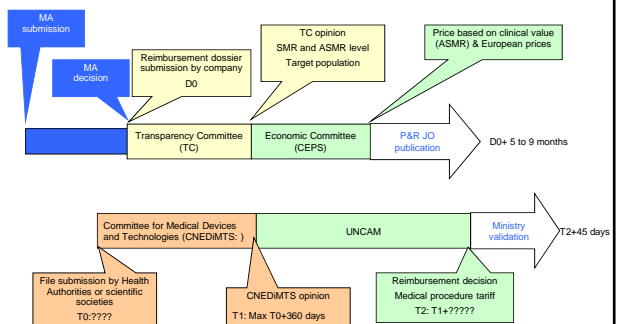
MA submission

MA decision

Reimbursement dossier submission by company
D0

TC opinion
SMR and ASMR level
Target population

Price based on clinical value (ASMR) & European prices

Transparency Committee (TC)

Economic Committee (CEPS)

P&R JO publication

D0+ 5 to 9 months

Committee for Medical Devices and Technologies (CNEDiMTS: )

UNCAM

Ministry validation

T2+45 days

File submission by Health Authorities or scientific societies
T0:????

CNEDiMTS opinion
T1: Max T0+360 days

Reimbursement decision
Medical procedure tariff
T2: T1+?????